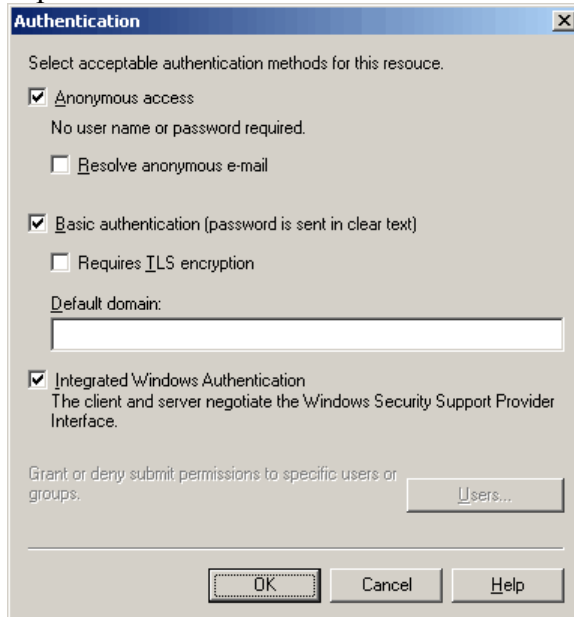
Authentication

Select acceptable authentication methods for this resouce.

Anonymous access

No user name or password required.

Resolve anonymous e-mail

Basic authentication (password is sent in clear text)

Requires TLS encryption

Default domain:

Integrated Windows Authentication
The client and server negotiate the Windows Security Support Provider Interface.

Grant or deny submit permissions to specific users or groups.

Users...

OK

Cancel

Help